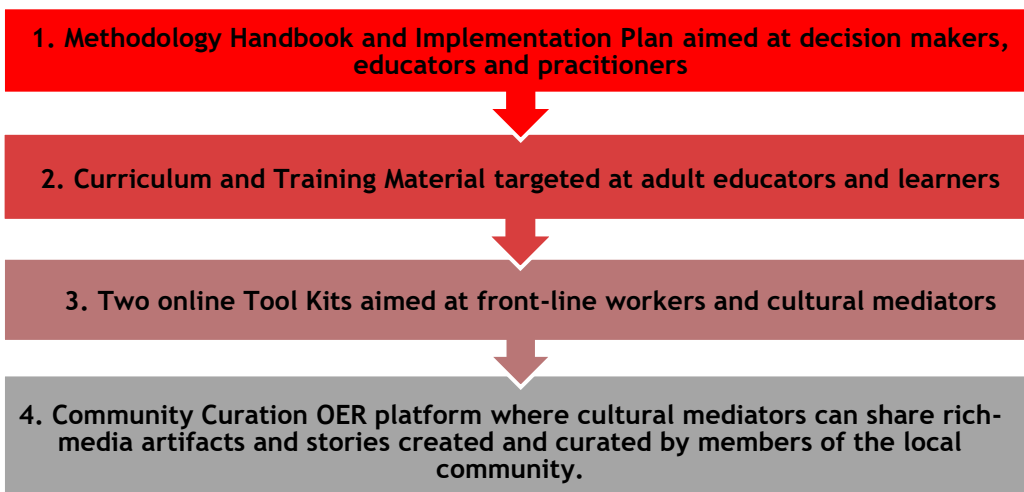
1. Methodology Handbook and Implementation Plan aimed at decision makers, educators and pracitioners

2. Curriculum and Training Material targeted at adult educators and learners

3. Two online Tool Kits aimed at front-line workers and cultural mediators

4. Community Curation OER platform where cultural mediators can share rich-media artifacts and stories created and curated by members of the local community.